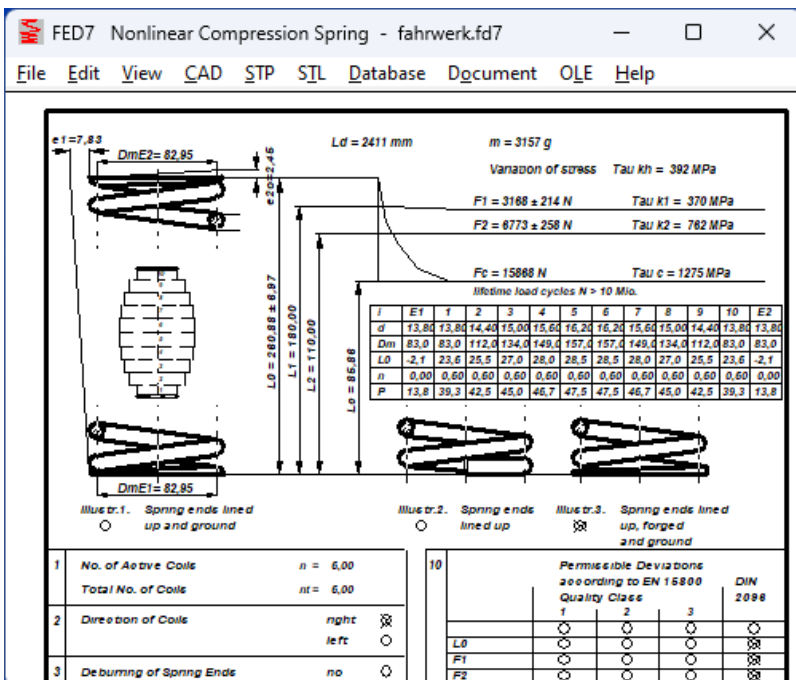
FED7 Nonlinear Compression Spring - fahrwerk.fd7

File Edit View CAD STP STL Database Document OLE Help

e1=7,83

DmE2= 82,95

e2=2,46

Ld = 2411 mm

m = 3157 g

Variation of stress Tau kh = 392 MPa

F1 = 3168 ± 214 N Tau k1 = 370 MPa

F2 = 6773 ± 258 N Tau k2 = 762 MPa

Fc = 15888 N Tau c = 1275 MPa

lifetime load cycles N > 10 Mio.

L0 = 260,88 ± 6,97

L1 = 180,00

L2 = 110,00

Lc = 86,86

| i | E1 | 1 | 2 | 3 | 4 | 5 | 6 | 7 | 8 | 9 | 10 | E2 |
|---|---|---|---|---|---|---|---|---|---|---|---|---|
| d | 13,80 | 13,80 | 14,40 | 15,00 | 15,60 | 16,20 | 16,20 | 15,60 | 15,00 | 14,40 | 13,80 | 13,80 |
| Dm | 83,0 | 83,0 | 112,0 | 134,0 | 149,0 | 157,0 | 157,0 | 149,0 | 134,0 | 112,0 | 83,0 | 83,0 |
| L0 | -2,1 | 23,6 | 25,5 | 27,0 | 28,0 | 28,5 | 28,5 | 28,0 | 27,0 | 25,5 | 23,6 | -2,1 |
| n | 0,00 | 0,60 | 0,60 | 0,60 | 0,60 | 0,60 | 0,60 | 0,60 | 0,60 | 0,60 | 0,60 | 0,00 |
| P | 13,8 | 39,3 | 42,5 | 45,0 | 46,7 | 47,5 | 47,5 | 46,7 | 45,0 | 42,5 | 39,3 | 13,8 |

DmE1= 82,95

Illustr.1. Spring ends lined up and ground

Illustr.2. Spring ends lined up

Illustr.3. Spring ends lined up, forged and ground

1 No. of Active Coils n = 6,00
Total No. of Coils nt = 6,00

2 Direction of Coils right left

3 Deburring of Spring Ends no

10 Permissible Deviations according to EN 15800 DIN 2096
Quality Class 1 2 3
L0
F1
F2